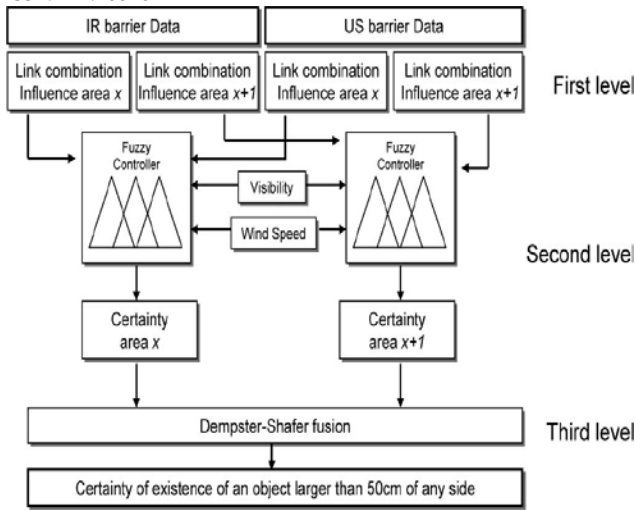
IR barrier Data

US barrier Data

Link combination Influence area *x*

Link combination Influence area *x+1*

Link combination Influence area *x*

Link combination Influence area *x+1*

First level

Fuzzy Controller

Visibility

Wind Speed

Fuzzy Controller

Second level

Certainty area *x*

Certainty area *x+1*

Dempster-Shafer fusion

Third level

Certainty of existence of an object larger than 50cm of any side